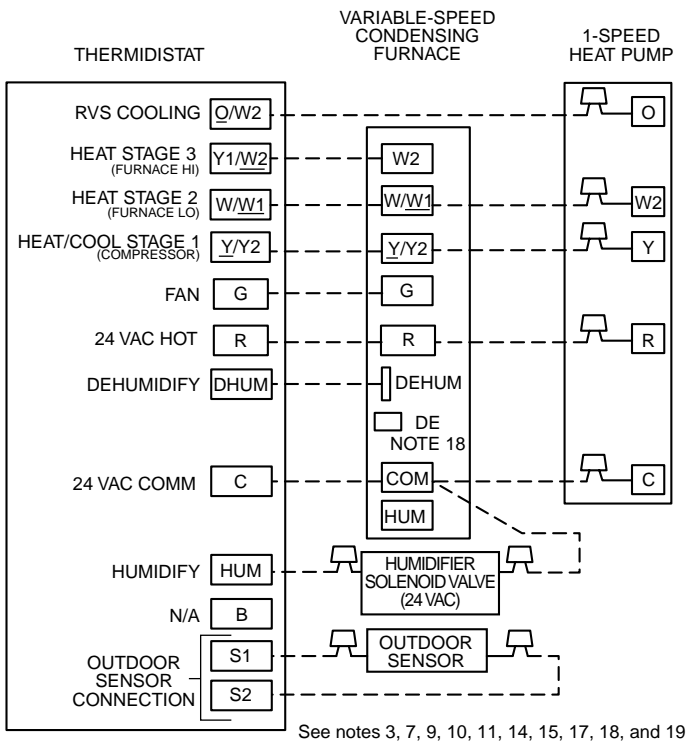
THERMIDISTAT

VARIABLE-SPEED CONDENSING FURNACE

1-SPEED HEAT PUMP

RVS COOLING
O/W2
O

HEAT STAGE 3 (FURNACE HI)
Y1/W2
W2

HEAT STAGE 2 (FURNACE LO)
W/W1
W/W1
W2

HEAT/COOL STAGE 1 (COMPRESSOR)
Y/Y2
Y/Y2
Y

FAN
G
G

24 VAC HOT
R
R
R

DEHUMIDIFY
DHUM
DEHUM

DE
NOTE 18

24 VAC COMM
C
COM
C

HUM

HUMIDIFY
HUM
HUMIDIFIER SOLENOID VALVE (24 VAC)

N/A
B

OUTDOOR SENSOR CONNECTION
S1
S2
OUTDOOR SENSOR

See notes 3, 7, 9, 10, 11, 14, 15, 17, 18, and 19